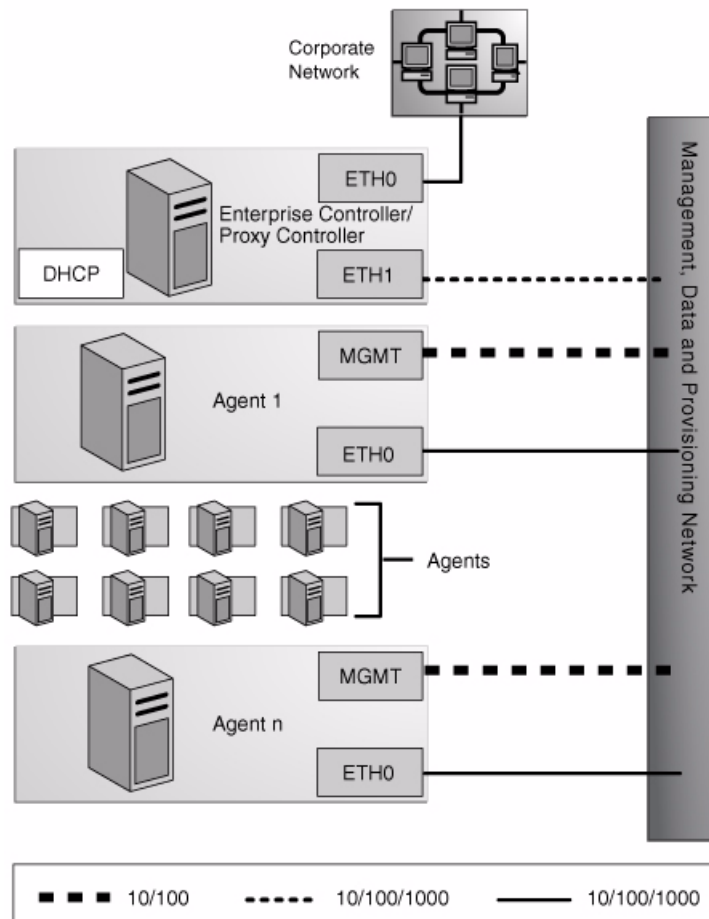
Corporate Network

ETH0

Enterprise Controller/ Proxy Controller

DHCP

ETH1

MGMT

Agent 1

ETH0

Agents

MGMT

Agent n

ETH0

Management, Data and Provisioning Network

10/100

10/100/1000

10/100/1000